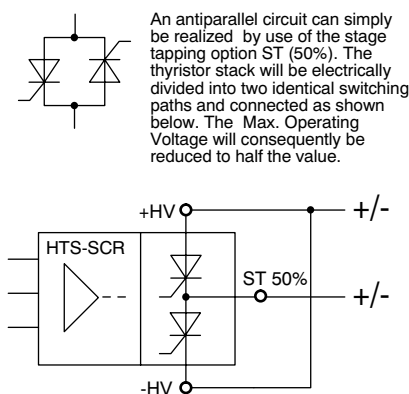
An antiparallel circuit can simply be realized by use of the stage tapping option ST (50%). The thyristor stack will be electrically divided into two identical switching paths and connected as shown below. The Max. Operating Voltage will consequently be reduced to half the value.

+HV

+/-

HTS-SCR

ST 50%

+/-

-HV